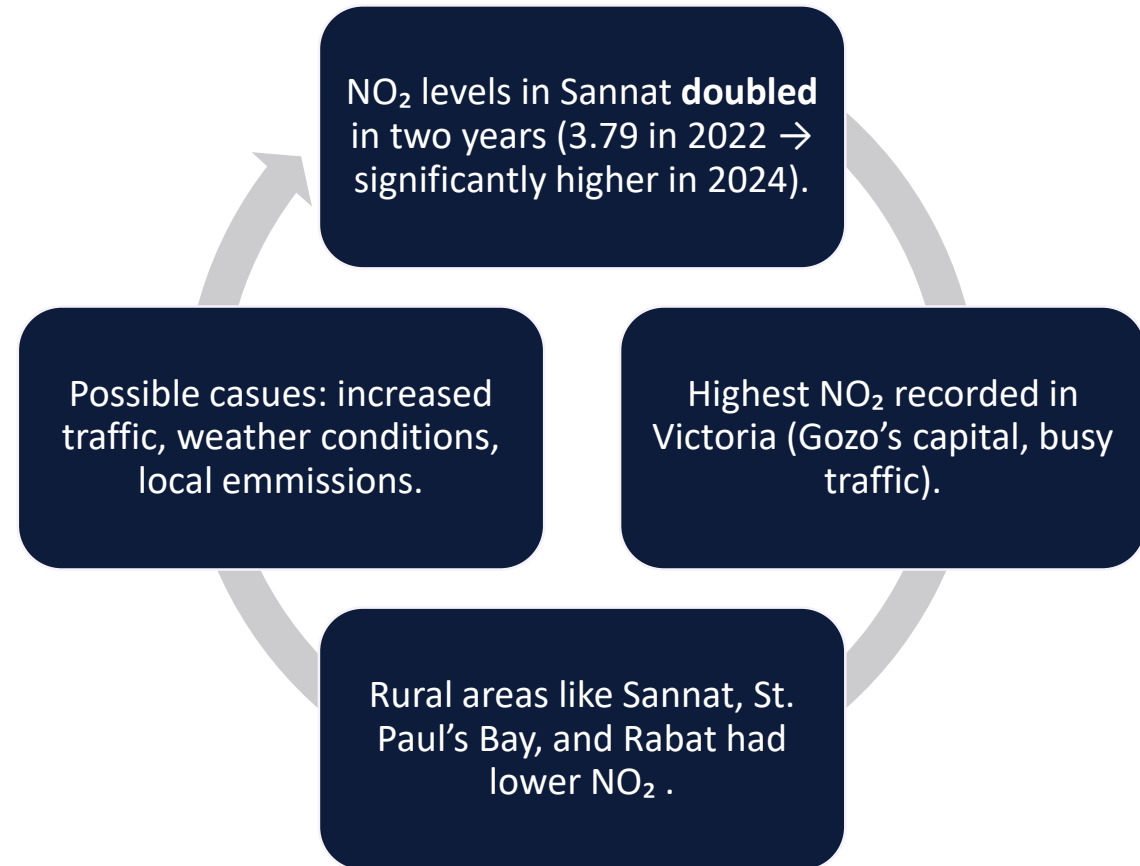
$NO_2$ levels in Sannat **doubled** in two years (3.79 in 2022 → significantly higher in 2024).

Highest $NO_2$ recorded in Victoria (Gozo's capital, busy traffic).

Rural areas like Sannat, St. Paul's Bay, and Rabat had lower $NO_2$ .

Possible casues: increased traffic, weather conditions, local emmissions.